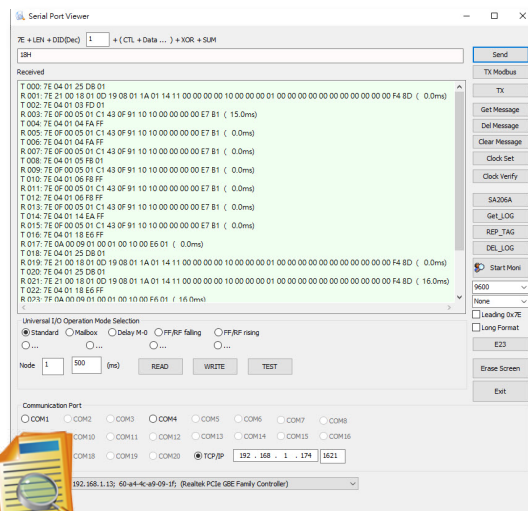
Serial Port Viewer

7E + LEN + DID(Dec) 1 + ( CTL + Data ... ) + XOR + SUM

18H

Received

T 000: 7E 04 01 25 D8 01
R 001: 7E 21 00 18 01 0D 19 08 01 1A 01 14 11 00 00 00 00 10 00 00 00 01 00 00 00 00 00 00 00 00 00 F4 8D ( 0.0ms)
T 002: 7E 04 01 03 FD 01
R 003: 7E 0F 00 05 01 C1 43 0F 91 10 10 00 00 00 E7 B1 ( 15.0ms)
T 004: 7E 04 01 04 FA FF
R 005: 7E 0F 00 05 01 C1 43 0F 91 10 10 00 00 00 E7 B1 ( 0.0ms)
T 006: 7E 04 01 04 FA FF
R 007: 7E 0F 00 05 01 C1 43 0F 91 10 10 00 00 00 E7 B1 ( 0.0ms)
T 008: 7E 04 01 05 FB 01
R 009: 7E 0F 00 05 01 C1 43 0F 91 10 10 00 00 00 E7 B1 ( 0.0ms)
T 010: 7E 04 01 06 F8 FF
R 011: 7E 0F 00 05 01 C1 43 0F 91 10 10 00 00 00 E7 B1 ( 0.0ms)
T 012: 7E 04 01 06 F8 FF
R 013: 7E 0F 00 05 01 C1 43 0F 91 10 10 00 00 00 E7 B1 ( 0.0ms)
T 014: 7E 04 01 14 EA FF
R 015: 7E 0F 00 05 01 C1 43 0F 91 10 10 00 00 00 E7 B1 ( 0.0ms)
T 016: 7E 04 01 18 E6 FF
R 017: 7E 0A 00 09 01 00 01 00 10 00 E6 01 ( 0.0ms)
T 018: 7E 04 01 25 D8 01
R 019: 7E 21 00 18 01 0D 19 08 01 1A 01 14 11 00 00 00 00 10 00 00 00 01 00 00 00 00 00 00 00 00 00 F4 8D ( 0.0ms)
T 020: 7E 04 01 25 D8 01
R 021: 7E 21 00 18 01 0D 19 08 01 1A 01 14 11 00 00 00 00 10 00 00 00 01 00 00 00 00 00 00 00 00 00 F4 8D ( 16.0ms)
T 022: 7E 04 01 18 E6 FF
R 023: 7E 0A 00 09 01 00 01 00 10 00 E6 01 ( 16.0ms)

Universal I/O Operation Mode Selection
Standard Mailbox Delay M-0 FF/RF falling FF/RF rising
... ... ... ...

Node 1 500 (ms) READ WRITE TEST

Communication Port
COM1 COM2 COM3 COM4 COM5 COM6 COM7 COM8
COM10 COM11 COM12 COM13 COM14 COM15 COM16
COM18 COM19 COM20 TCP/IP 192 . 168 . 1 . 174 1621

192.168.1.13; 60-a4-4c-a9-09-1f; (Realtek PCIe GBE Family Controller)

Send
TX Modbus
TX
Get Message
Del Message
Clear Message
Clock Set
Clock Verify
SA206A
Get_LOG
REP_TAG
DEL_LOG
Start Moni
9600
None
Leading 0x7E
Long Format
E23
Erase Screen
Exit